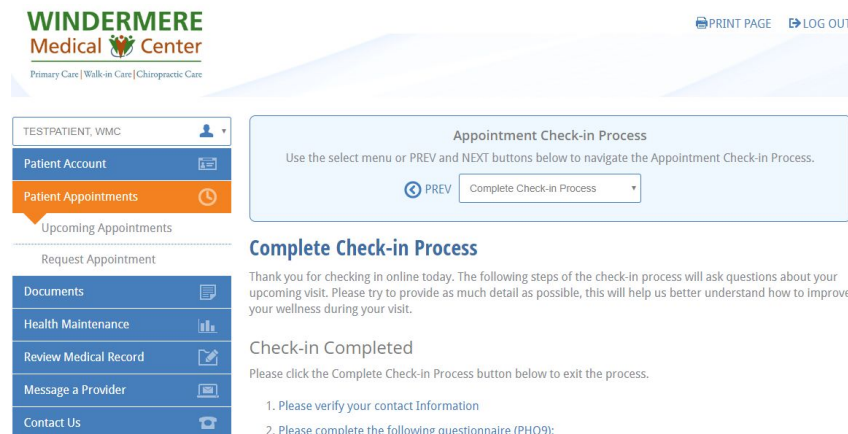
WINDERMERE
Medical Center
Primary Care | Walk-in Care | Chiropractic Care

PRINT PAGE LOG OUT

TESTPATIENT, WMC

Patient Account
Patient Appointments
Upcoming Appointments
Request Appointment
Documents
Health Maintenance
Review Medical Record
Message a Provider
Contact Us

Appointment Check-in Process
Use the select menu or PREV and NEXT buttons below to navigate the Appointment Check-in Process.
PREV Complete Check-in Process

Complete Check-in Process

Thank you for checking in online today. The following steps of the check-in process will ask questions about your upcoming visit. Please try to provide as much detail as possible, this will help us better understand how to improve your wellness during your visit.

Check-in Completed

Please click the Complete Check-in Process button below to exit the process.

1. Please verify your contact Information
2. Please complete the following questionnaire (PHQ9):